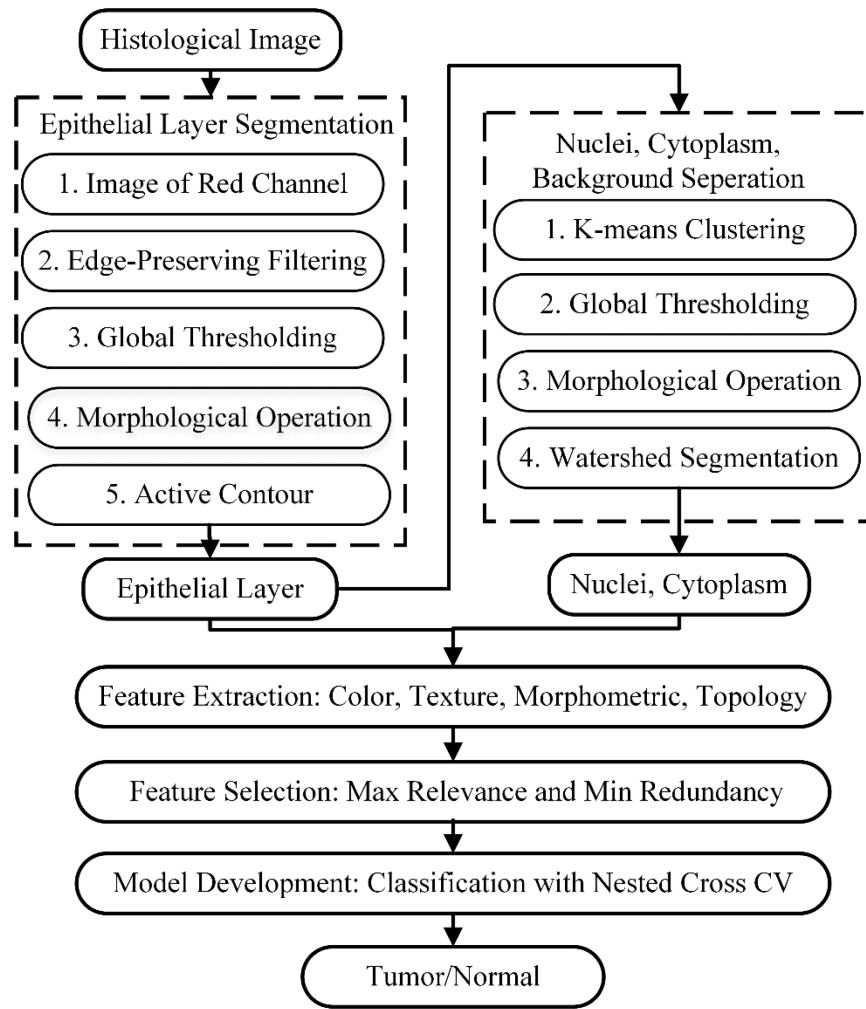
Histological Image

Epithelial Layer Segmentation

1. Image of Red Channel

2. Edge-Preserving Filtering

3. Global Thresholding

4. Morphological Operation

5. Active Contour

Epithelial Layer

Nuclei, Cytoplasm, Background Seperation

1. K-means Clustering

2. Global Thresholding

3. Morphological Operation

4. Watershed Segmentation

Nuclei, Cytoplasm

Feature Extraction: Color, Texture, Morphometric, Topology

Feature Selection: Max Relevance and Min Redundancy

Model Development: Classification with Nested Cross CV

Tumor/Normal